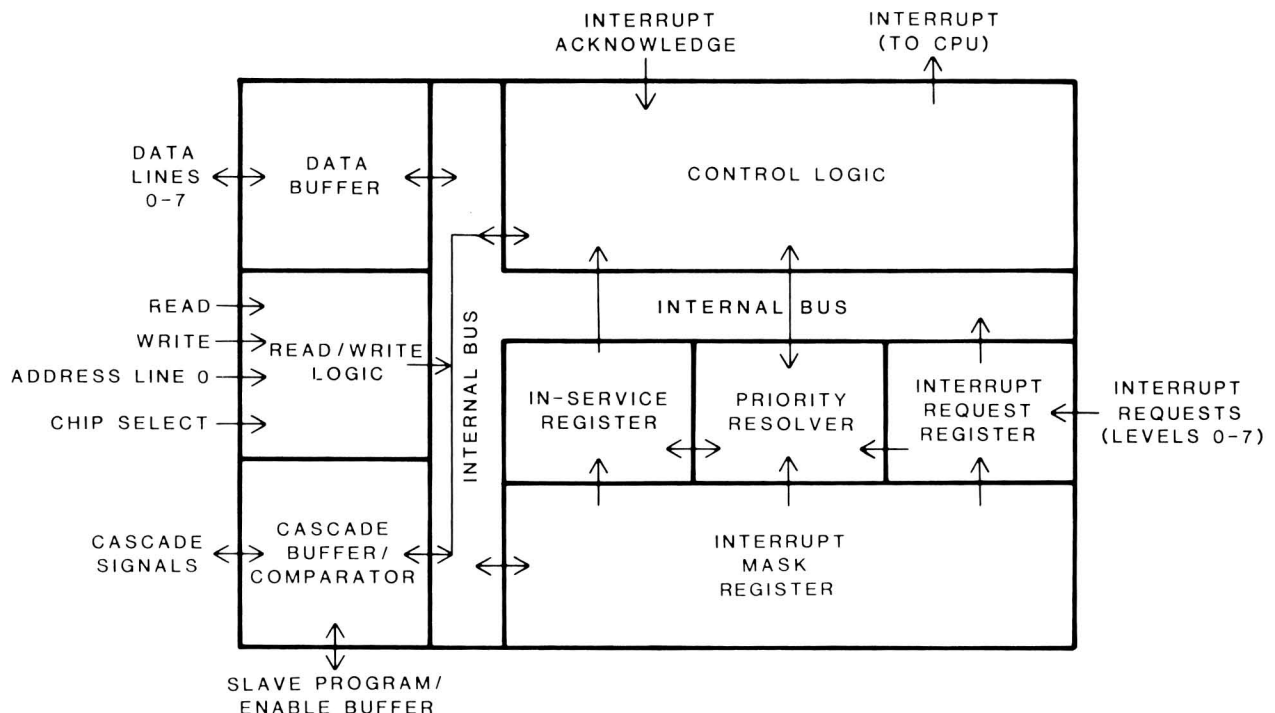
INTERRUPT ACKNOWLEDGE

INTERRUPT (TO CPU)

DATA LINES 0-7

DATA BUFFER

CONTROL LOGIC

READ

WRITE

ADDRESS LINE 0

CHIP SELECT

READ/WRITE LOGIC

INTERNAL BUS

INTERNAL BUS

IN-SERVICE REGISTER

PRIORITY RESOLVER

INTERRUPT REQUEST REGISTER

INTERRUPT REQUESTS (LEVELS 0-7)

CASCADE SIGNALS

CASCADE BUFFER/ COMPARATOR

INTERRUPT MASK REGISTER

SLAVE PROGRAM/ ENABLE BUFFER